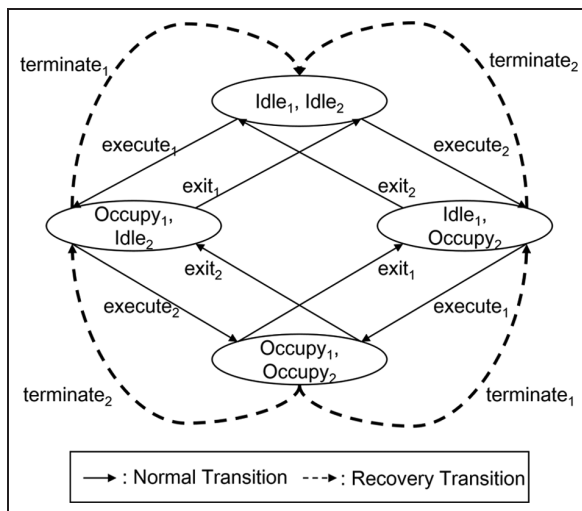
terminate$_1$

terminate$_2$

Idle$_1$, Idle$_2$

execute$_1$

execute$_2$

exit$_1$

exit$_2$

Occupy$_1$, Idle$_2$

Idle$_1$, Occupy$_2$

exit$_2$

exit$_1$

execute$_2$

execute$_1$

Occupy$_1$, Occupy$_2$

terminate$_2$

terminate$_1$

→ : Normal Transition - - -→: Recovery Transition